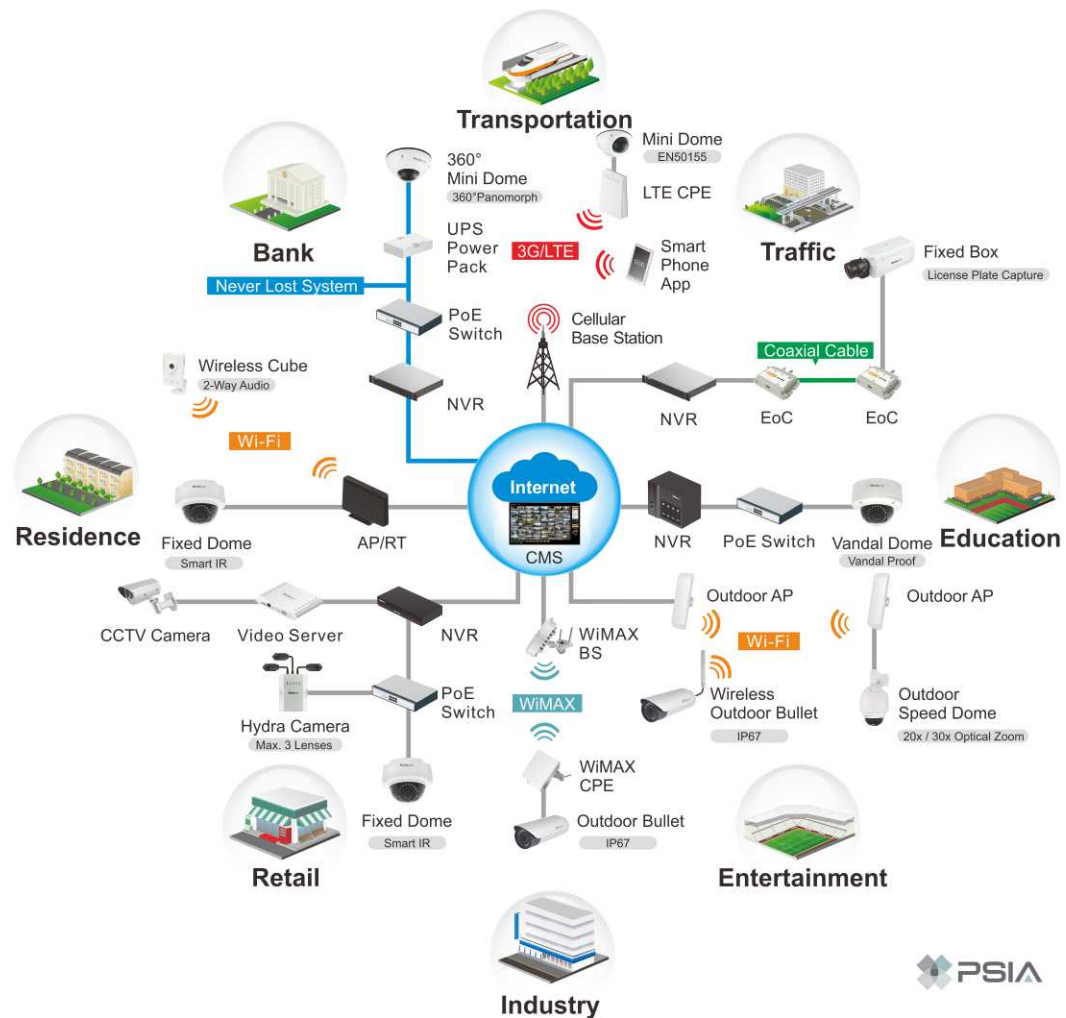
Transportation

Mini Dome
EN50155

LTE CPE

360°
Mini Dome
360°Panomorph

UPS
Power
Pack

3G/LTE

Smart
Phone
App

Bank

Never Lost System

Traffic

Fixed Box
License Plate Capture

PoE
Switch

Cellular
Base Station

Wireless Cube
2-Way Audio

NVR

Coaxial Cable

NVR

EoC

EoC

Wi-Fi

Internet

Residence

Fixed Dome
Smart IR

AP/RT

CMS

NVR

PoE Switch

Vandal Dome
Vandal Proof

Education

CCTV Camera

Video Server

NVR

WiMAX
BS

Outdoor AP

Wi-Fi

Outdoor AP

Hydra Camera
Max. 3 Lenses

PoE
Switch

WiMAX

Wireless
Outdoor Bullet
IP67

Outdoor
Speed Dome
20x / 30x Optical Zoom

WiMAX
CPE

Fixed Dome
Smart IR

Outdoor Bullet
IP67

Retail

Entertainment

Industry

PSIA